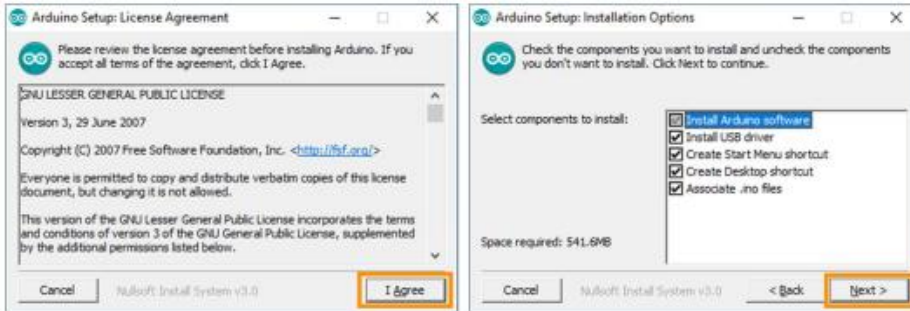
Arduino Setup: License Agreement

Please review the license agreement before installing Arduino. If you accept all terms of the agreement, click I Agree.

GNU LESSER GENERAL PUBLIC LICENSE

Version 3, 29 June 2007

Copyright (C) 2007 Free Software Foundation, Inc. <http://fsf.org/>

Everyone is permitted to copy and distribute verbatim copies of this license document, but changing it is not allowed.

This version of the GNU Lesser General Public License incorporates the terms and conditions of version 3 of the GNU General Public License, supplemented by the additional permissions listed below.

Cancel
Nullsoft Install System v3.0
I Agree

Arduino Setup: Installation Options

Check the components you want to install and uncheck the components you don't want to install. Click Next to continue.

Select components to install:

Install Arduino software
Install USB driver
Create Start Menu shortcut
Create Desktop shortcut
Associate .ino files

Space required: 541.6MB

Cancel
Nullsoft Install System v3.0
< Back
Next >